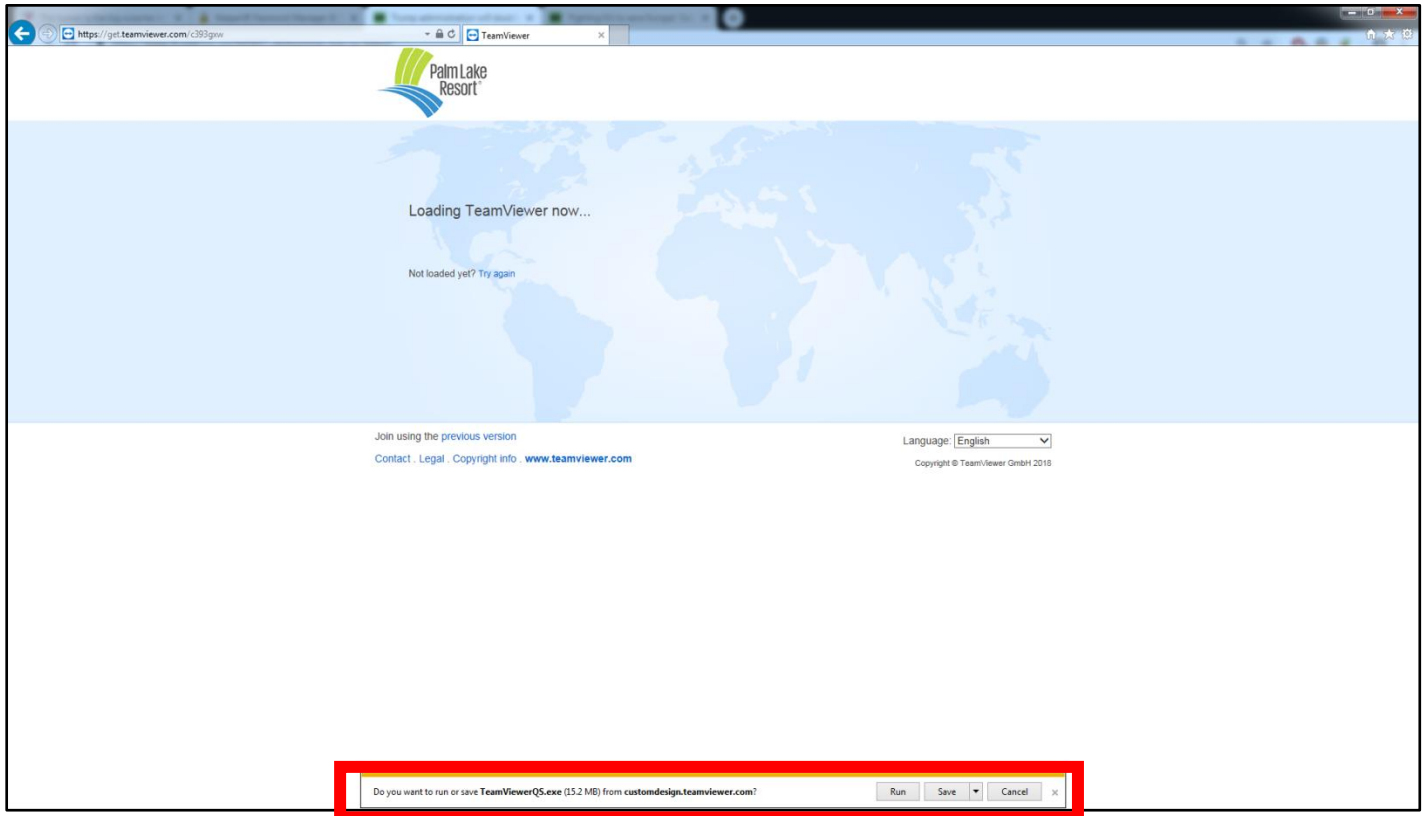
https://get.teamviewer.com/c393gxw

TeamViewer

Palm Lake Resort®

Loading TeamViewer now...

Not loaded yet? Try again

Join using the previous version

Contact . Legal . Copyright info . www.teamviewer.com

Language: English

Copyright © TeamViewer GmbH 2018

Do you want to run or save TeamViewerQS.exe (15.2 MB) from customdesign.teamviewer.com?

Run

Save

Cancel